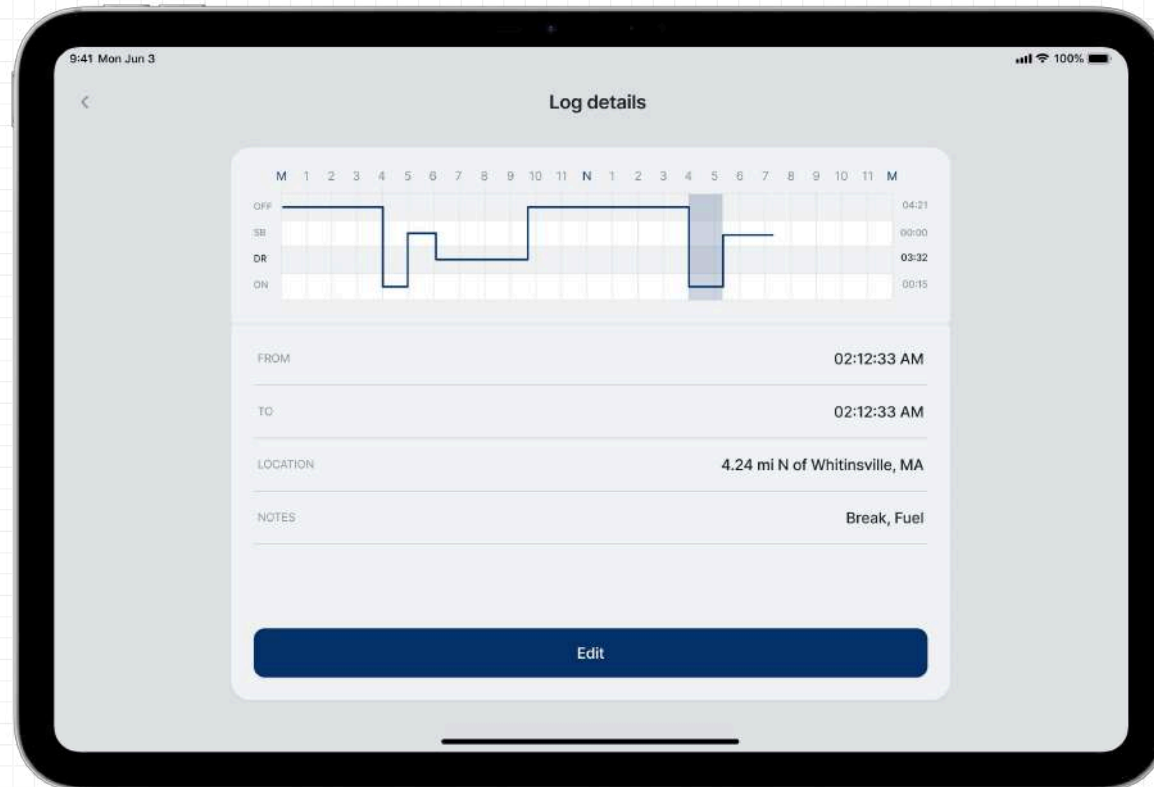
9:41 Mon Jun 3

100%

<

Log details

M 1 2 3 4 5 6 7 8 9 10 11 N 1 2 3 4 5 6 7 8 9 10 11 M

OFF
SB
DR
ON

04:21
00:00
03:32
00:15

FROM
02:12:33 AM

TO
02:12:33 AM

LOCATION
4.24 mi N of Whitinsville, MA

NOTES
Break, Fuel

Edit